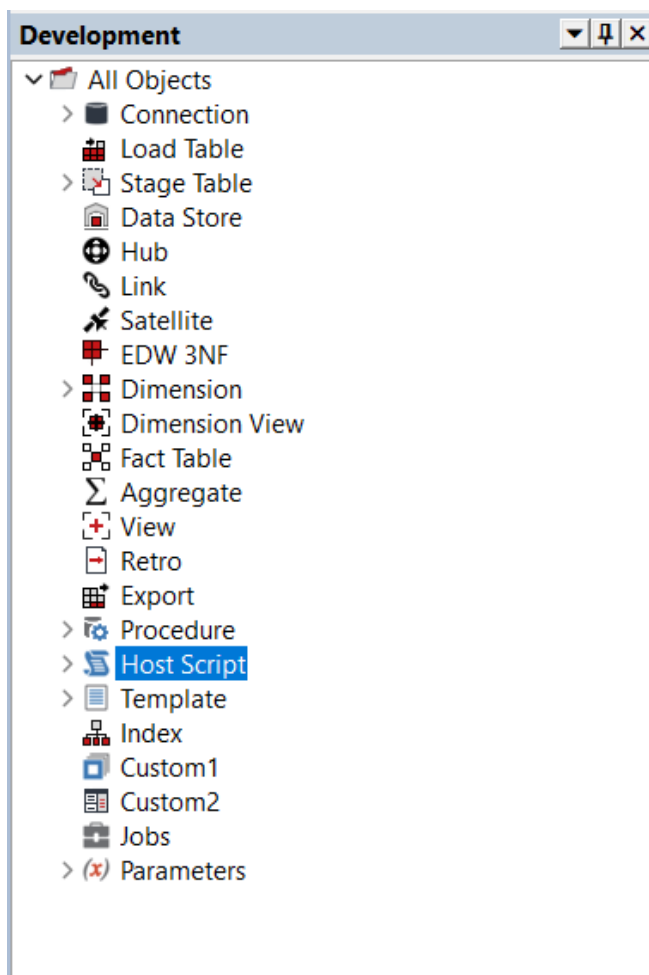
Development

All Objects
Connection
Load Table
Stage Table
Data Store
Hub
Link
Satellite
EDW 3NF
Dimension
Dimension View
Fact Table
Aggregate
View
Retro
Export
Procedure
Host Script
Template
Index
Custom1
Custom2
Jobs
Parameters